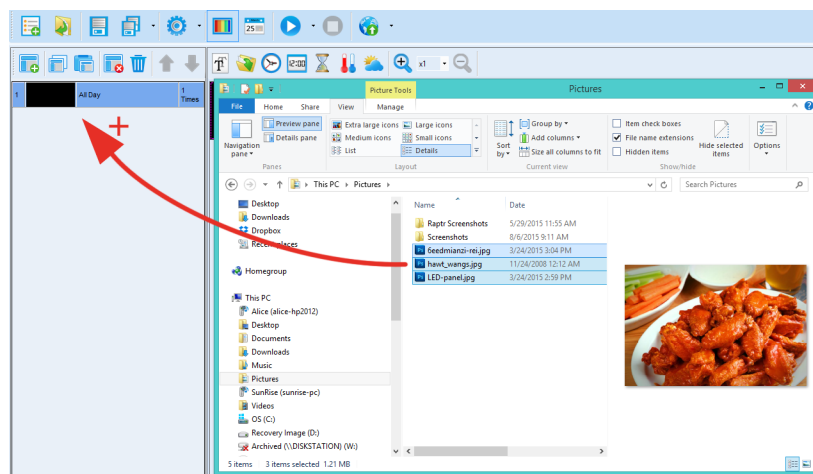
1 All Day 1 Times

x1

Picture Tools Pictures

File Home Share View Manage

Navigation pane
Preview pane
Details pane
Panes

Extra large icons
Large icons
Medium icons
Small icons
List
Details
Layout

Sort by
Group by
Add columns
Size all columns to fit
Current view

Item check boxes
File name extensions
Hidden items
Hide selected items
Show/hide

Options

This PC › Pictures

Search Pictures

Desktop
Downloads
Dropbox
Recent places

Homegroup

This PC
Alice (alice-hp2012)
Desktop
Documents
Downloads
Music
Pictures
SunRise (sunrise-pc)
Videos
OS (C:)
Recovery Image (D:)
Archived (\\DISKSTATION) (W:)

| Name | Date |
|---|---|
| Raptr Screenshots | 5/29/2015 11:55 AM |
| Screenshots | 8/6/2015 9:11 AM |
| 6eedmianzi-rei.jpg | 3/24/2015 3:04 PM |
| hawt_wangs.jpg | 11/24/2008 12:12 AM |
| LED-panel.jpg | 3/24/2015 2:59 PM |

5 items 3 items selected 1.21 MB